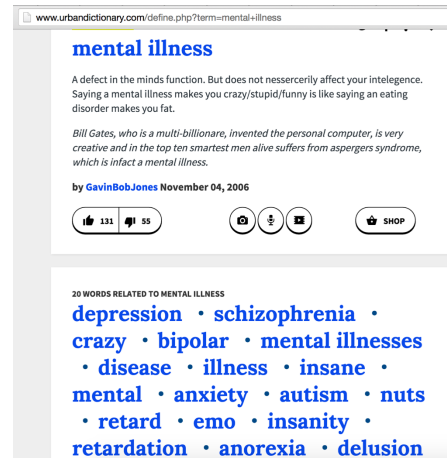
www.urbandictionary.com/define.php?term=mental+illness

mental illness

A defect in the minds function. But does not nessercerily affect your intelegence. Saying a mental illness makes you crazy/stupid/funny is like saying an eating disorder makes you fat.

Bill Gates, who is a multi-billionare, invented the personal computer, is very creative and in the top ten smartest men alive suffers from aspergers syndrome, which is infact a mental illness.

by GavinBobJones November 04, 2006

131 55

SHOP

20 WORDS RELATED TO MENTAL ILLNESS

depression • schizophrenia • crazy • bipolar • mental illnesses • disease • illness • insane • mental • anxiety • autism • nuts • retard • emo • insanity • retardation • anorexia • delusion